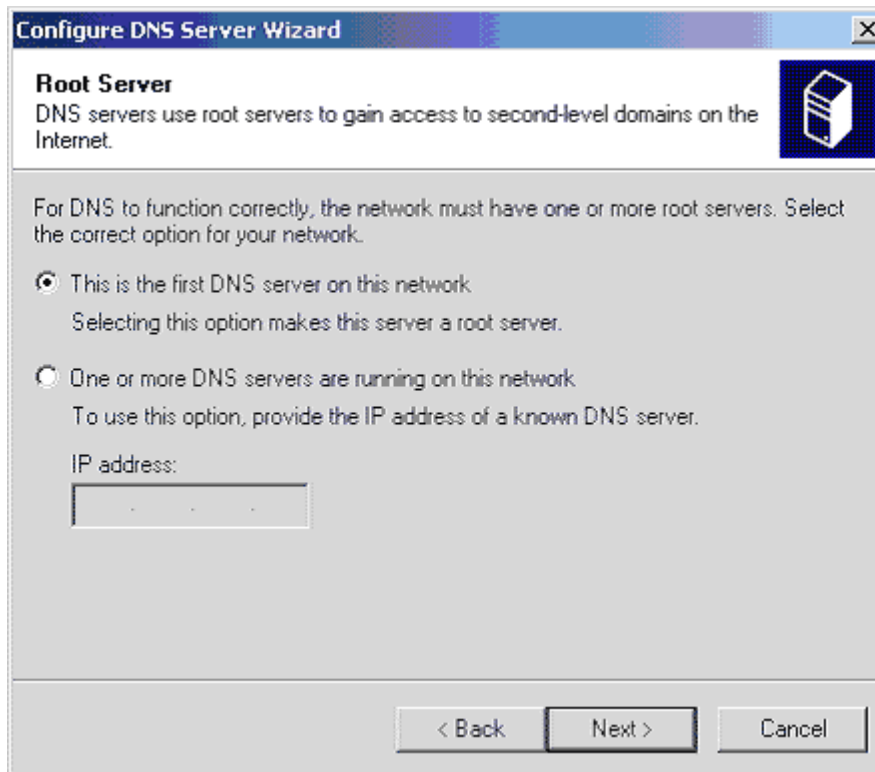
Configure DNS Server Wizard

X

Root Server
DNS servers use root servers to gain access to second-level domains on the Internet.

For DNS to function correctly, the network must have one or more root servers. Select the correct option for your network.

This is the first DNS server on this network
Selecting this option makes this server a root server.

One or more DNS servers are running on this network
To use this option, provide the IP address of a known DNS server.

IP address:

. . .

< Back

Next >

Cancel